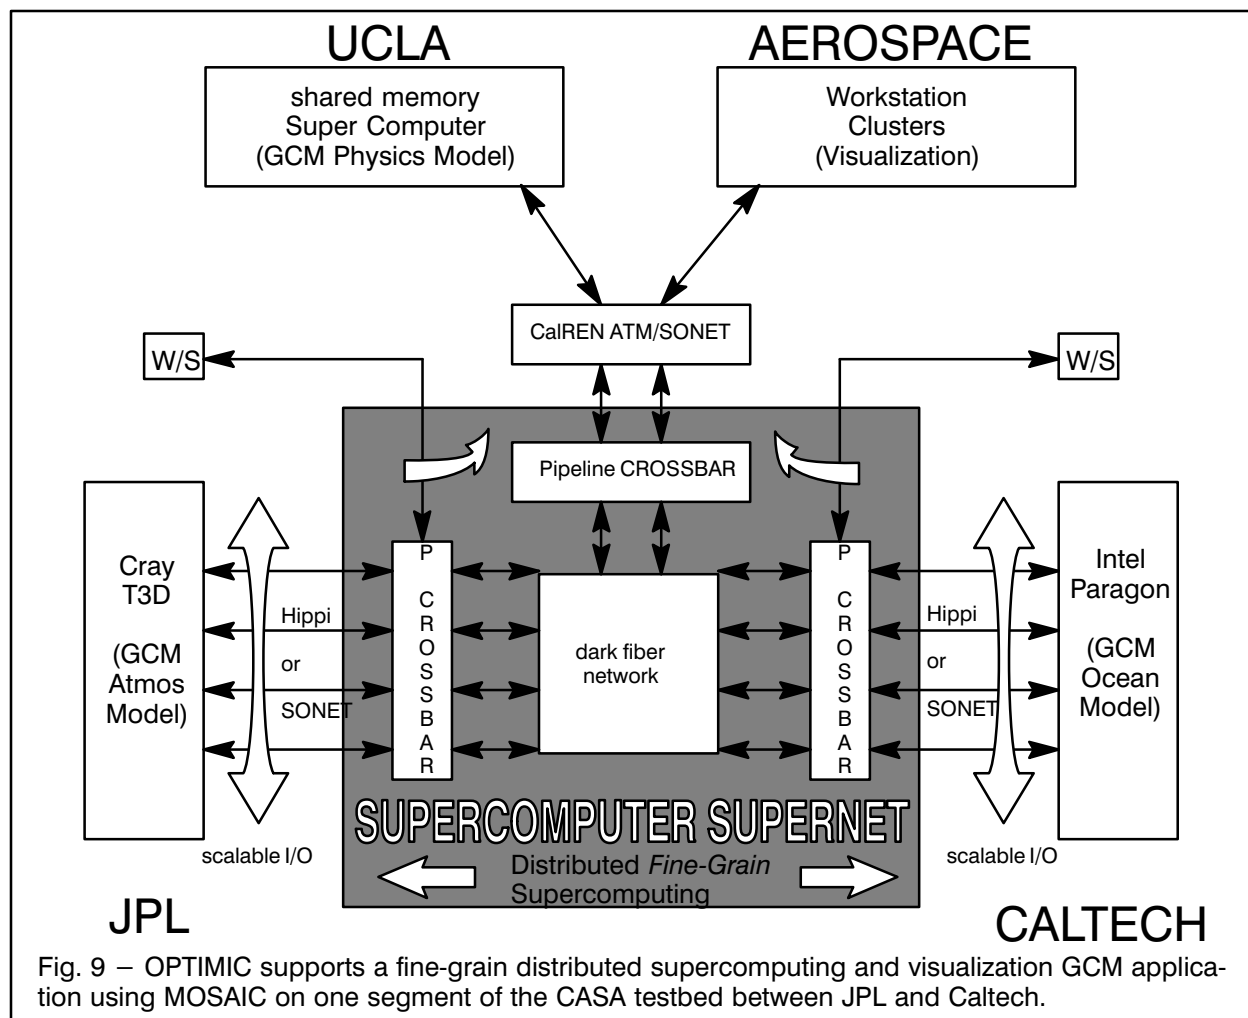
UCLA

AEROSPACE

shared memory Super Computer (GCM Physics Model)

Workstation Clusters (Visualization)

CalREN ATM/SONET

W/S

W/S

Pipeline CROSSBAR

Cray T3D (GCM Atmos Model)

Hippi or SONET

P CROSSBAR

dark fiber network

P CROSSBAR

Hippi or SONET

Intel Paragon (GCM Ocean Model)

SUPERCOMPUTER SUPERNET

scalable I/O

Distributed *Fine-Grain* Supercomputing

scalable I/O

JPL

CALTECH

Fig. 9 – OPTIMIC supports a fine-grain distributed supercomputing and visualization GCM application using MOSAIC on one segment of the CASA testbed between JPL and Caltech.